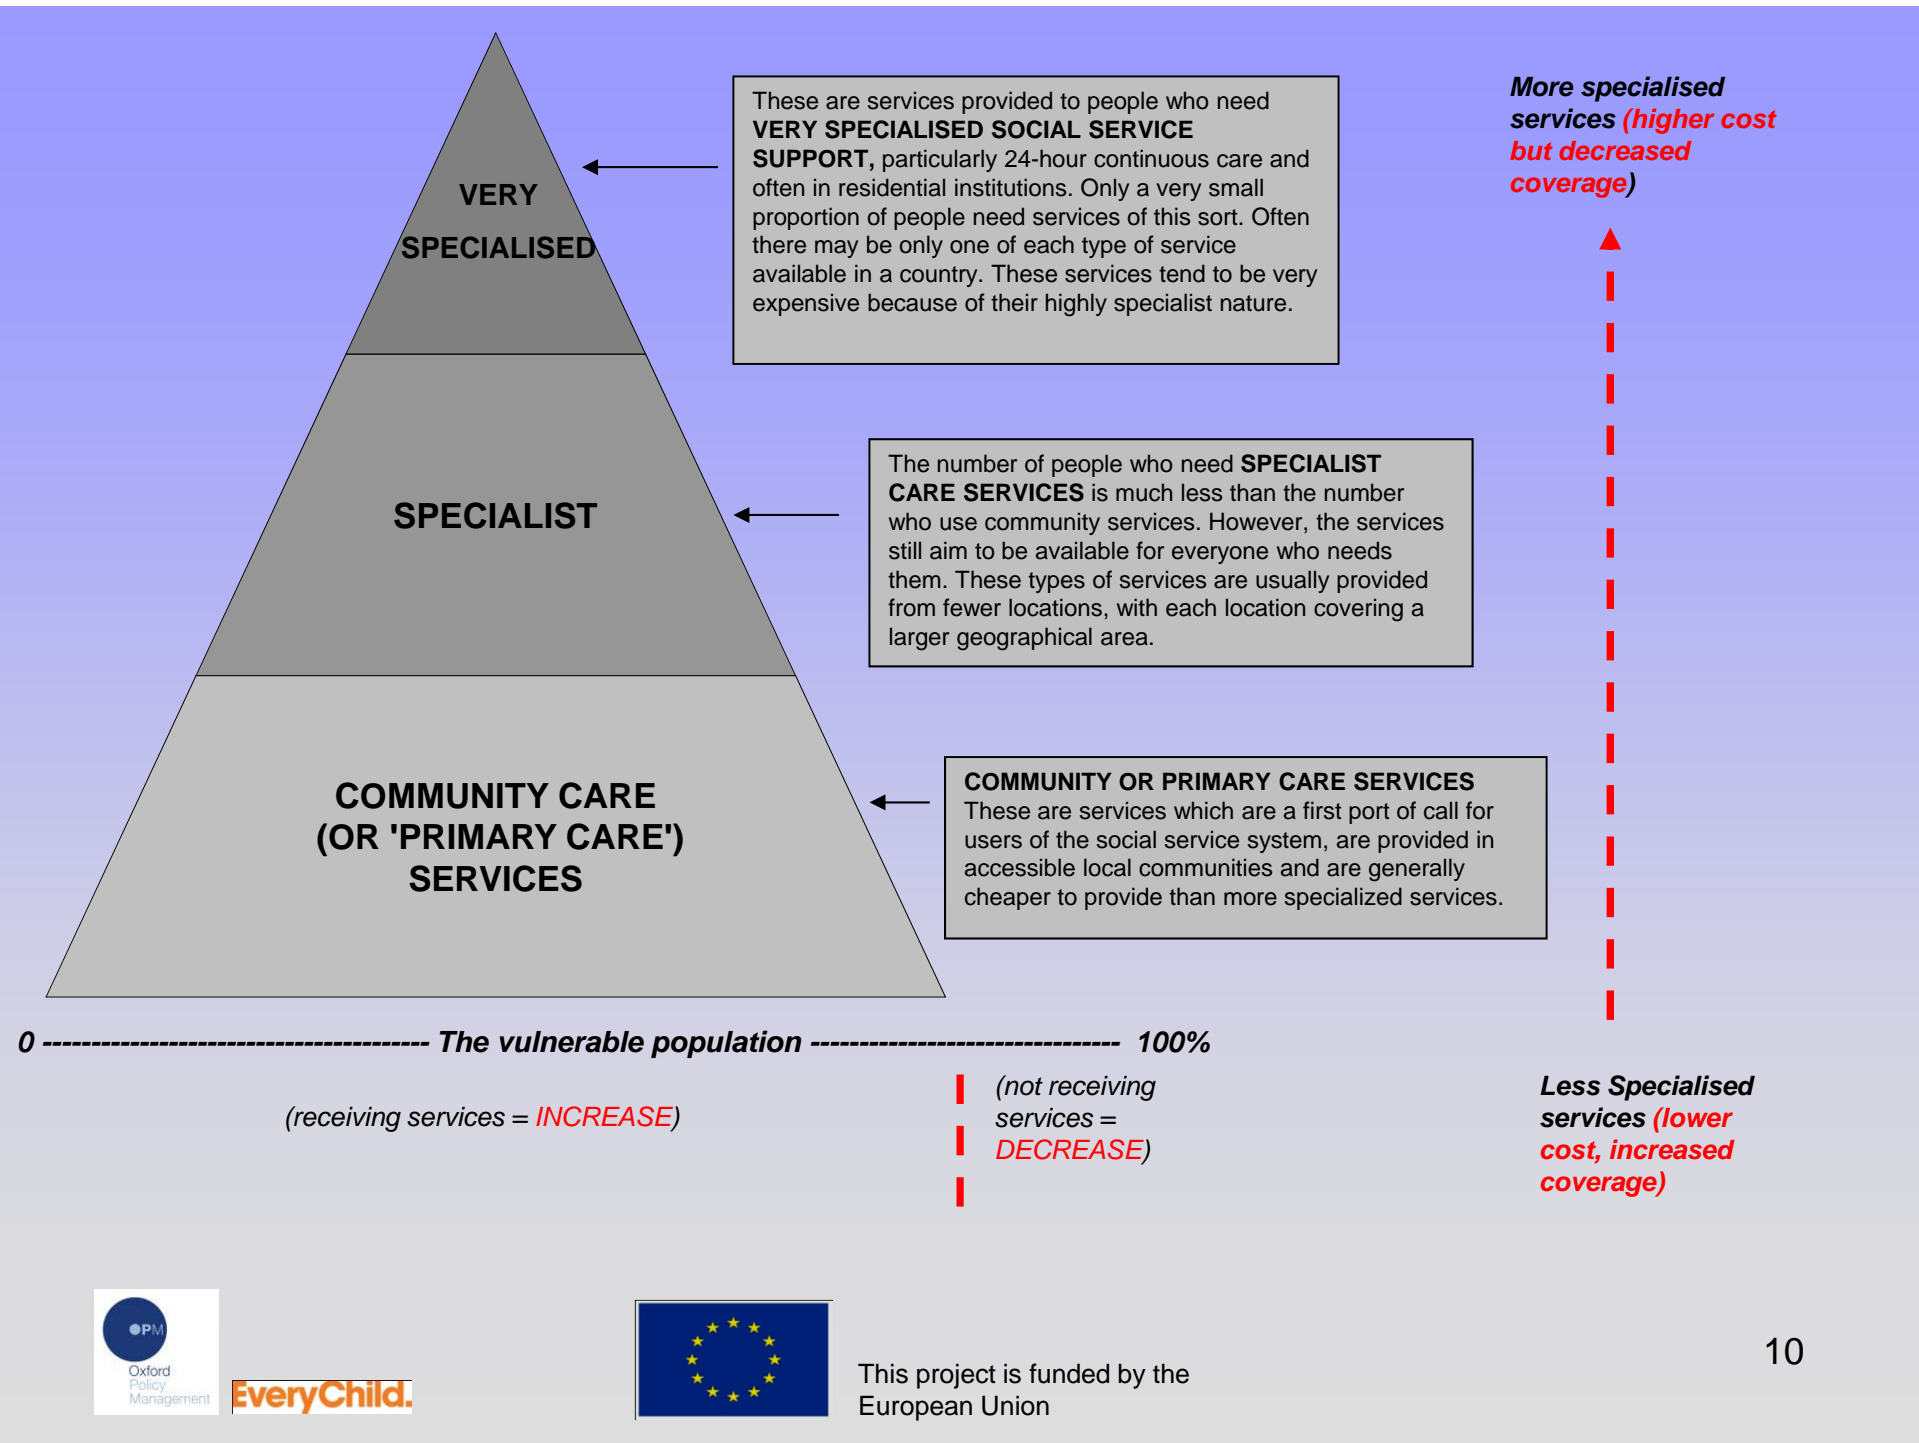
VERY SPECIALISED

These are services provided to people who need **VERY SPECIALISED SOCIAL SERVICE SUPPORT,** particularly 24-hour continuous care and often in residential institutions. Only a very small proportion of people need services of this sort. Often there may be only one of each type of service available in a country. These services tend to be very expensive because of their highly specialist nature.

More specialised services (higher cost but decreased coverage)

SPECIALIST

The number of people who need **SPECIALIST CARE SERVICES** is much less than the number who use community services. However, the services still aim to be available for everyone who needs them. These types of services are usually provided from fewer locations, with each location covering a larger geographical area.

COMMUNITY CARE (OR 'PRIMARY CARE') SERVICES

**COMMUNITY OR PRIMARY CARE SERVICES**
These are services which are a first port of call for users of the social service system, are provided in accessible local communities and are generally cheaper to provide than more specialized services.

0 --------------------------------------- The vulnerable population ------------------------------- 100%

(receiving services = INCREASE)

(not receiving services = DECREASE)

Less Specialised services (lower cost, increased coverage)

OPM Oxford Policy Management

EveryChild.

This project is funded by the European Union

10